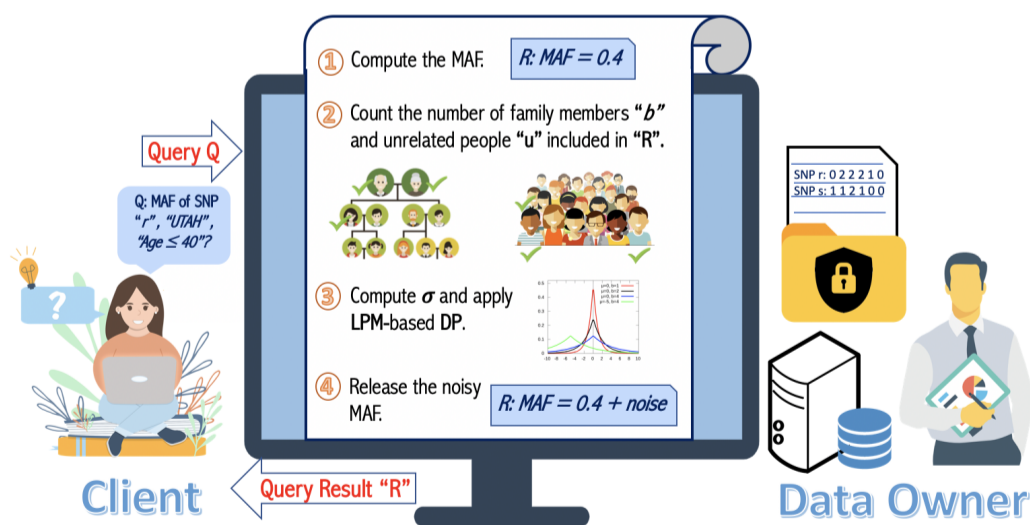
Query Q

Q: MAF of SNP "r", "UTAH", "Age ≤ 40"?

?

① Compute the MAF.

R: MAF = 0.4

② Count the number of family members "b" and unrelated people "u" included in "R".

③ Compute $\sigma$ and apply LPM-based DP.

④ Release the noisy MAF.

R: MAF = 0.4 + noise

SNP r: 0 2 2 2 1 0
SNP s: 1 1 2 1 0 0

Query Result "R"

Client

Data Owner